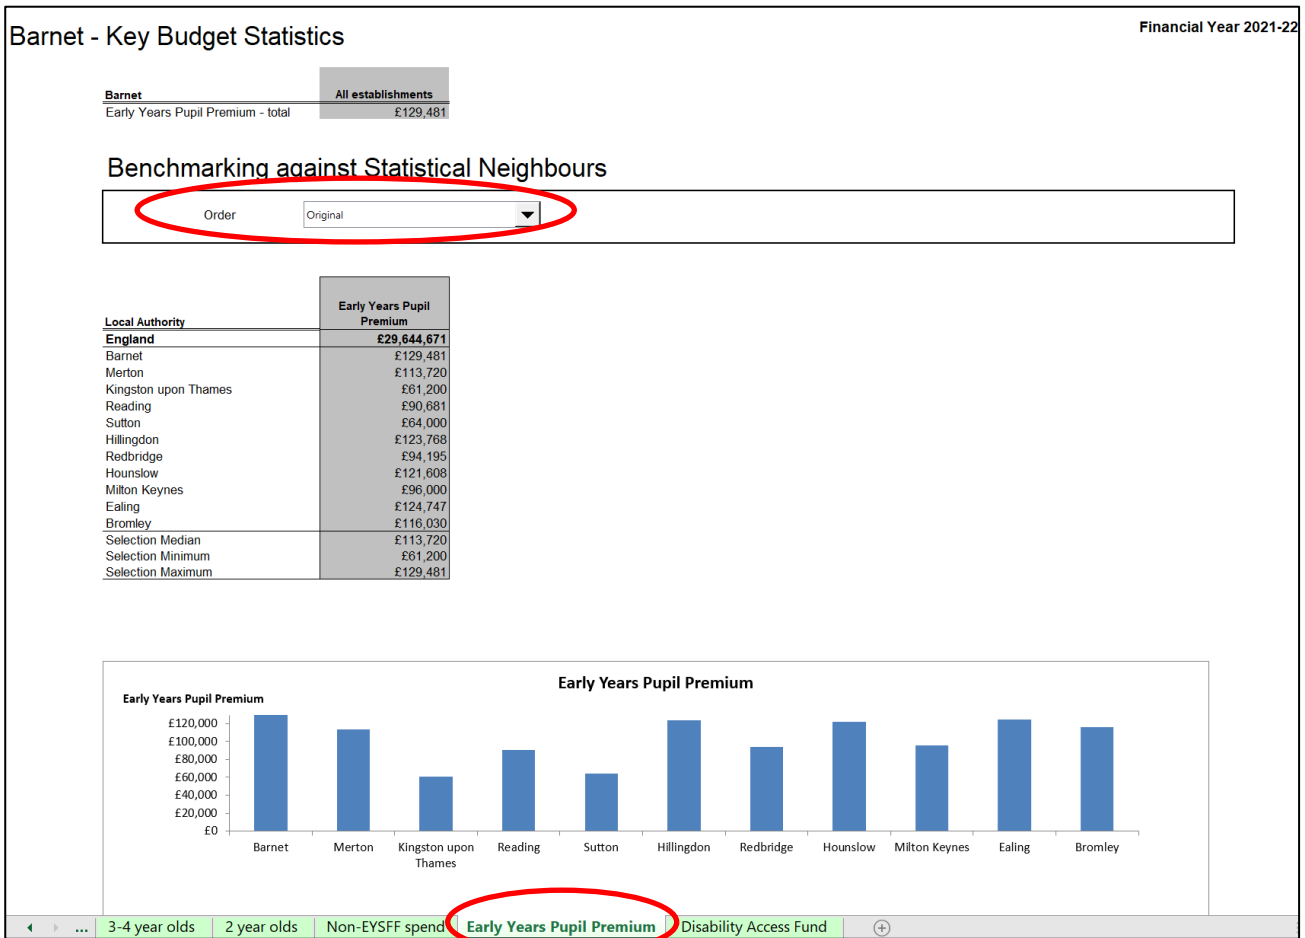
Barnet - Key Budget Statistics

Financial Year 2021-22

| Barnet | All establishments |
|---|---|
| Early Years Pupil Premium - total | £129,481 |

Benchmarking against Statistical Neighbours

Order Original

| Local Authority | Early Years Pupil Premium |
|---|---|
| England | £29,644,671 |
| Barnet | £129,481 |
| Merton | £113,720 |
| Kingston upon Thames | £61,200 |
| Reading | £90,681 |
| Sutton | £64,000 |
| Hillingdon | £123,768 |
| Redbridge | £94,195 |
| Hounslow | £121,608 |
| Milton Keynes | £96,000 |
| Ealing | £124,747 |
| Bromley | £116,030 |
| Selection Median | £113,720 |
| Selection Minimum | £61,200 |
| Selection Maximum | £129,481 |

Early Years Pupil Premium

Early Years Pupil Premium

£120,000
£100,000
£80,000
£60,000
£40,000
£20,000
£0

Barnet Merton Kingston upon Thames Reading Sutton Hillingdon Redbridge Hounslow Milton Keynes Ealing Bromley

... 3-4 year olds 2 year olds Non-EYSFF spend Early Years Pupil Premium Disability Access Fund